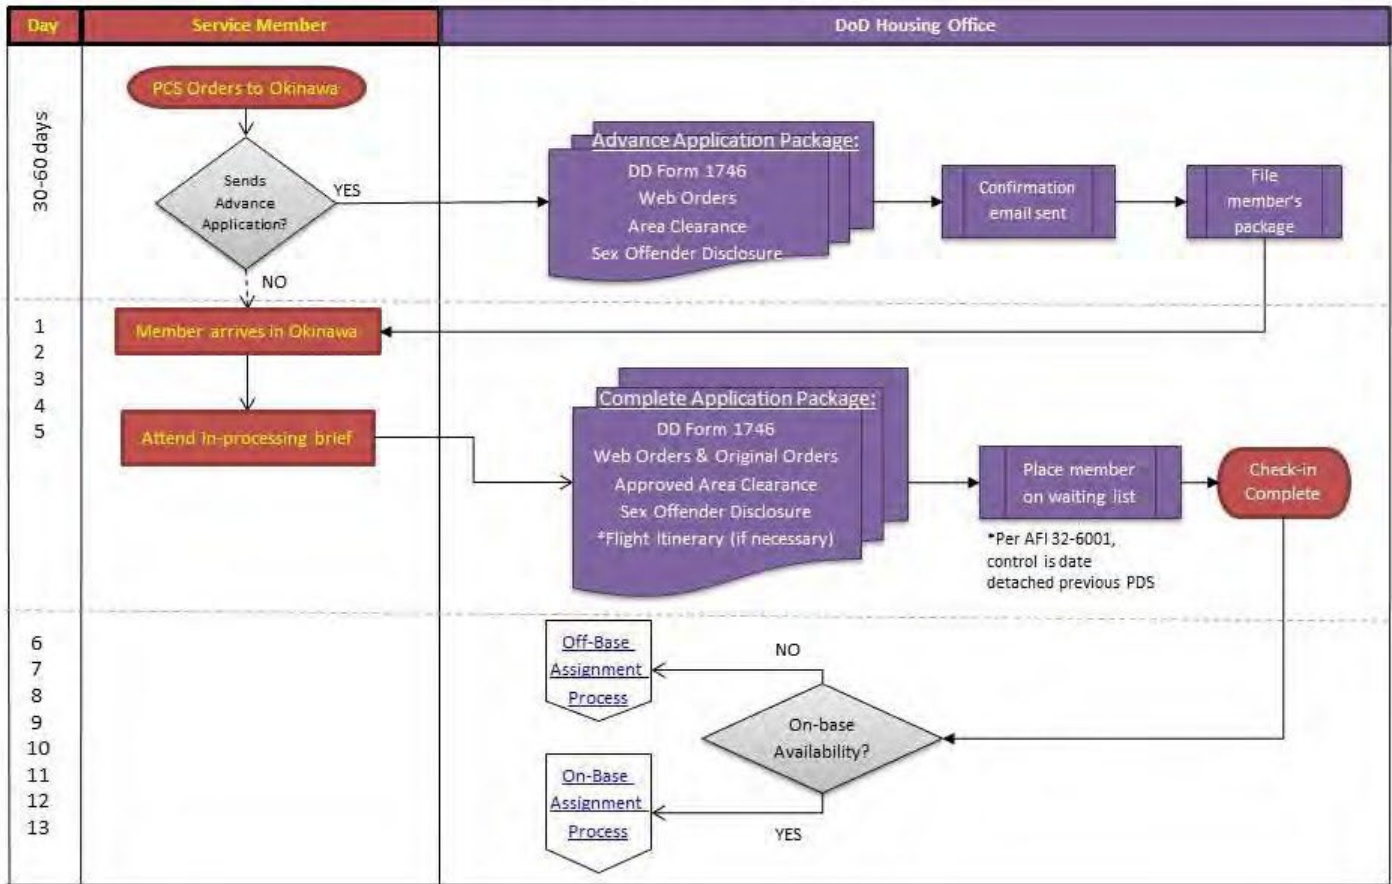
Day

Service Member

DoD Housing Office

30-60 days

PCS Orders to Okinawa

Sends Advance Application?

YES

NO

Advance Application Package:
DD Form 1746
Web Orders
Area Clearance
Sex Offender Disclosure

Confirmation email sent

File member's package

1
2
3
4
5

Member arrives in Okinawa

Attend In-processing brief

Complete Application Package:
DD Form 1746
Web Orders & Original Orders
Approved Area Clearance
Sex Offender Disclosure
*Flight Itinerary (if necessary)

Place member on waiting list

*Per AFI 32-6001, control is date detached previous PDS

Check-in Complete

6
7
8
9
10
11
12
13

Off-Base Assignment Process

NO

On-base Availability?

On-Base Assignment Process

YES